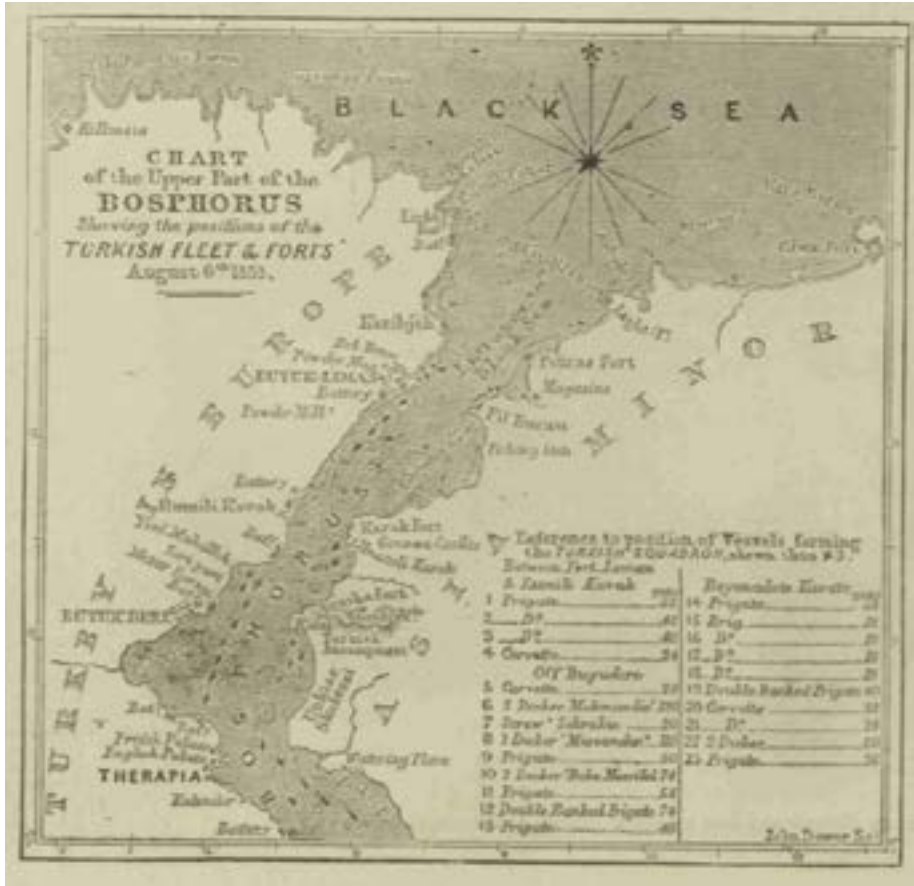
BLACK SEA

Kilimnia

CHART
of the Upper Part of the
BOSPHORUS
Shewing the positions of the
TURKISH FLEET & FORTS
August 6th 1853.

EUROPE

ASIA MINOR

Kavak

Karibjeh
Red Battery
Powder Magazine
BUYUK-LIMAN Battery
Powder Mill
Battery
Rumili Kavak
Yeni Mahalleh
Battery
BUYUKDERE
THERAPIA
Battery
French Palace
English Palace
Kalender
Battery

Fort
Magazine
Fil Burnu
Fishing Inn
Karak Fort
Genoese Castle
Anadoli Kavak
Turkish Encampment
Watering Place

Reference to position of Vessels forming the TURKISH SQUADRON, shewn thus

Between Fort Karak & Rumili Kavak

| | |
|---|---|
| 1 Frigate | 52 |
| 2 D° | 46 |
| 3 D° | 46 |
| 4 Corvette | 24 |

Off Buyukdere

| | |
|---|---|
| 5 Corvette | 26 |
| 6 3 Decker "Mahmoudie" | 120 |
| 7 Screw "Sohrab" | 20 |
| 8 3 Decker "Mussoudie" | 120 |
| 9 Frigate | 50 |
| 10 2 Decker "Bahr Mansfied" | 74 |
| 11 Frigate | 54 |
| 12 Double Banked Frigate | 74 |
| 13 Frigate | 40 |

Beyond the Kavak

| | |
|---|---|
| 14 Frigate | 52 |
| 15 Brig | 20 |
| 16 D° | 20 |
| 17 D° | 20 |
| 18 D° | 20 |
| 19 Double Banked Frigate | 60 |
| 20 Corvette | 22 |
| 21 D° | 24 |
| 22 2 Decker | 80 |
| 23 Frigate | 50 |

John Dower Sc.